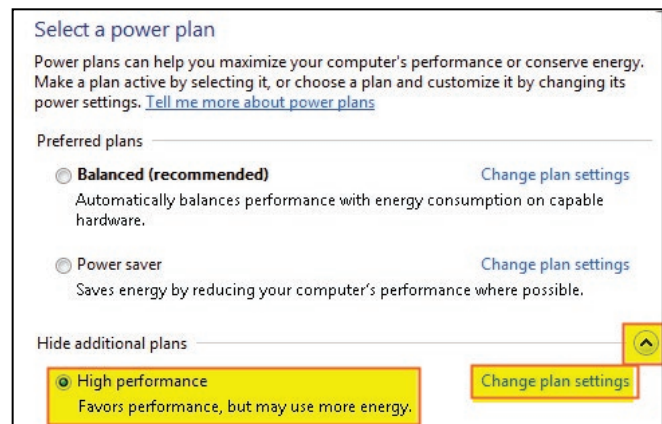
Select a power plan

Power plans can help you maximize your computer's performance or conserve energy. Make a plan active by selecting it, or choose a plan and customize it by changing its power settings. Tell me more about power plans

Preferred plans

Balanced (recommended)
Change plan settings
Automatically balances performance with energy consumption on capable hardware.

Power saver
Change plan settings
Saves energy by reducing your computer's performance where possible.

Hide additional plans

High performance
Change plan settings
Favors performance, but may use more energy.